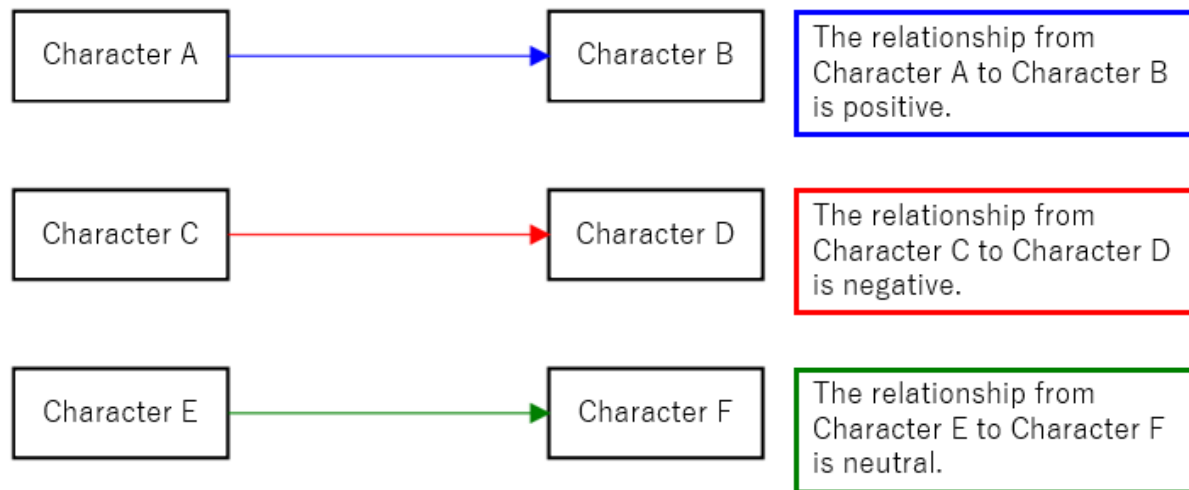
Character A

Character B

The relationship from Character A to Character B is positive.

Character C

Character D

The relationship from Character C to Character D is negative.

Character E

Character F

The relationship from Character E to Character F is neutral.